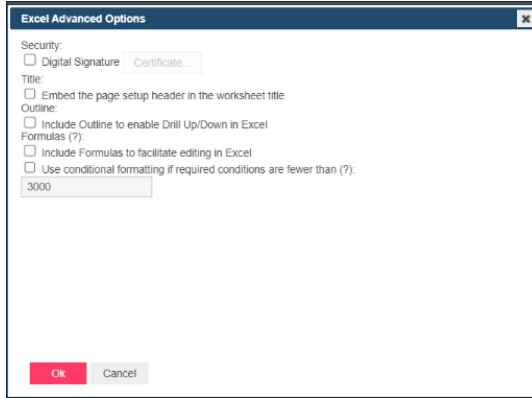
Excel Advanced Options

×

Security:

Digital Signature Certificate...

Title:

Embed the page setup header in the worksheet title

Outline:

Include Outline to enable Drill Up/Down in Excel

Formulas (?):

Include Formulas to facilitate editing in Excel

Use conditional formatting if required conditions are fewer than (?):

3000

Ok Cancel